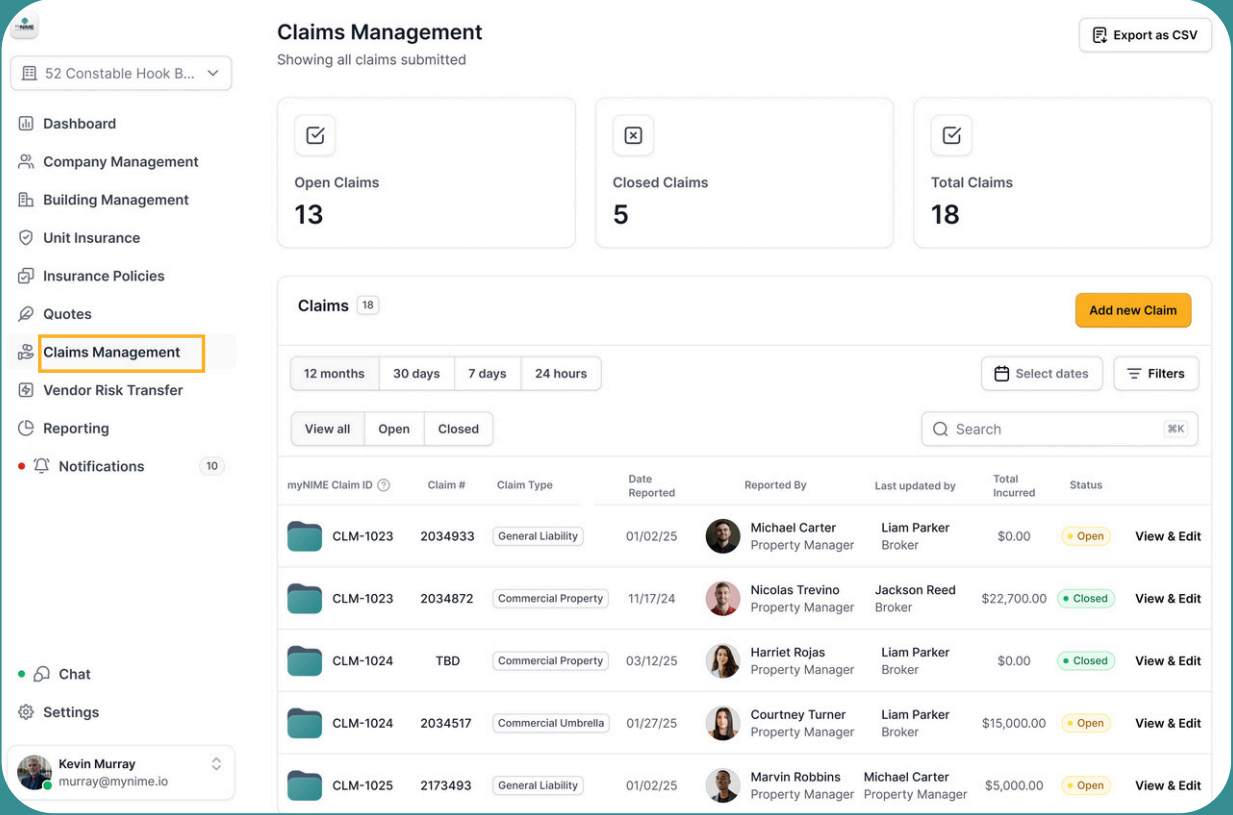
myNIME

52 Constable Hook B...

Dashboard
Company Management
Building Management
Unit Insurance
Insurance Policies
Quotes
Claims Management
Vendor Risk Transfer
Reporting
Notifications 10

Chat
Settings

Kevin Murray
murray@mynime.io

Claims Management
Showing all claims submitted

Export as CSV

Open Claims
13

Closed Claims
5

Total Claims
18

Claims 18

Add new Claim

12 months | 30 days | 7 days | 24 hours

Select dates | Filters

View all | Open | Closed

Search ⌘K

| myNIME Claim ID | Claim # | Claim Type | Date Reported | Reported By | Last updated by | Total Incurred | Status | |
|---|---|---|---|---|---|---|---|---|
| CLM-1023 | 2034933 | General Liability | 01/02/25 | Michael Carter Property Manager | Liam Parker Broker | $0.00 | Open | View & Edit |
| CLM-1023 | 2034872 | Commercial Property | 11/17/24 | Nicolas Trevino Property Manager | Jackson Reed Broker | $22,700.00 | Closed | View & Edit |
| CLM-1024 | TBD | Commercial Property | 03/12/25 | Harriet Rojas Property Manager | Liam Parker Broker | $0.00 | Closed | View & Edit |
| CLM-1024 | 2034517 | Commercial Umbrella | 01/27/25 | Courtney Turner Property Manager | Liam Parker Broker | $15,000.00 | Open | View & Edit |
| CLM-1025 | 2173493 | General Liability | 01/02/25 | Marvin Robbins Property Manager | Michael Carter Property Manager | $5,000.00 | Open | View & Edit |